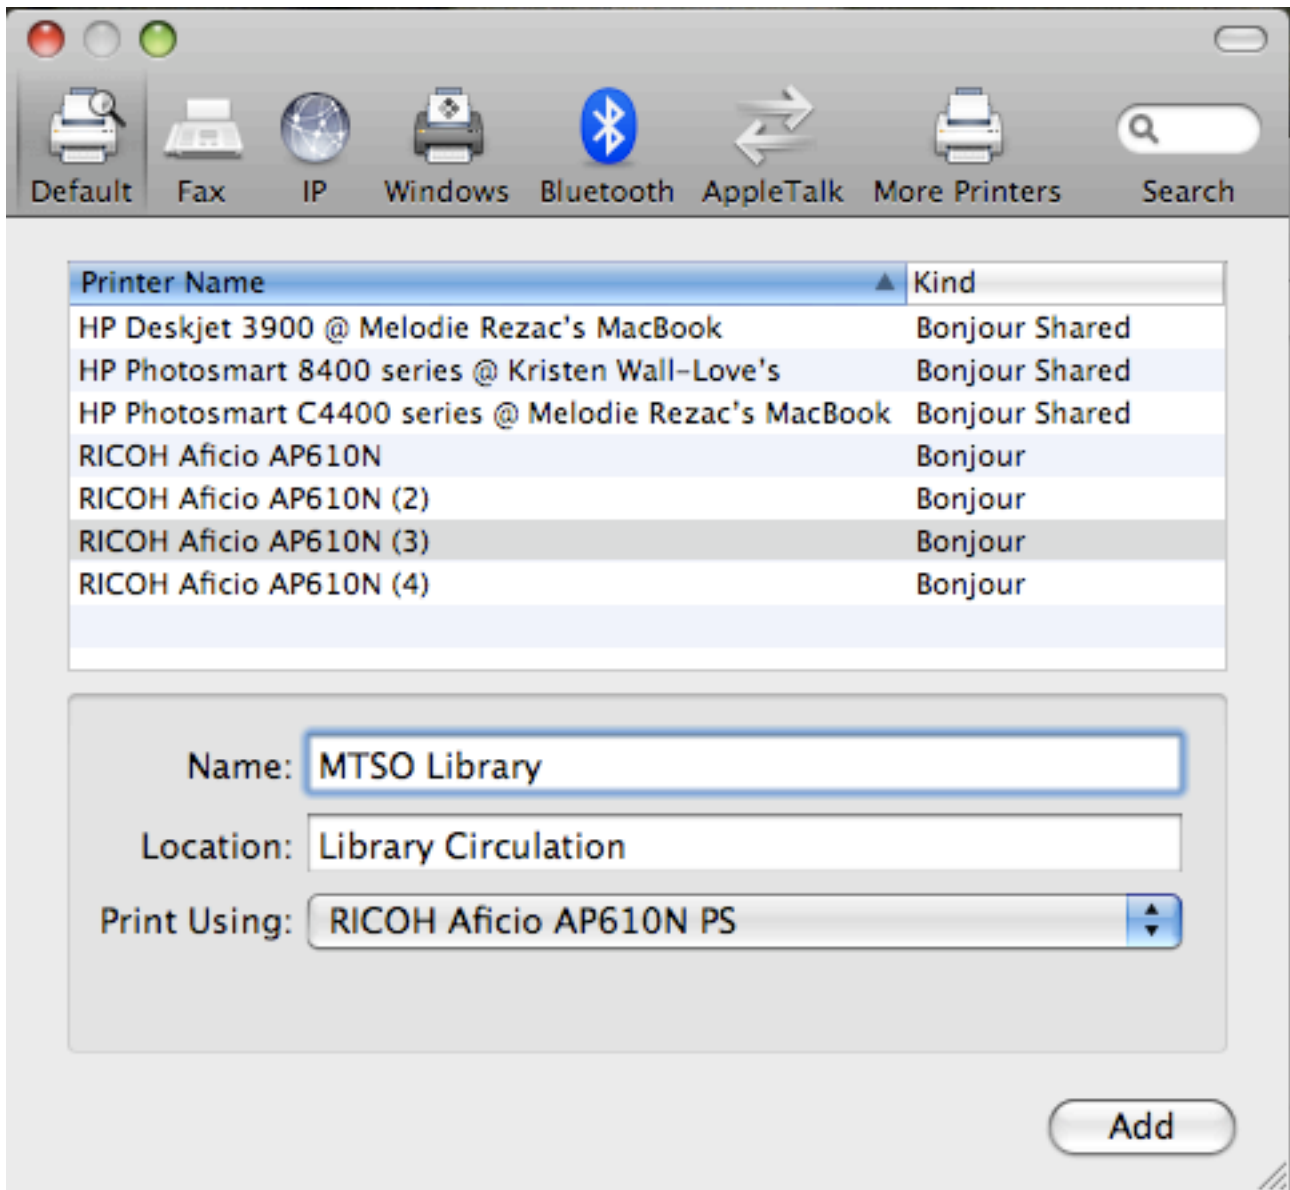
Default Fax IP Windows Bluetooth AppleTalk More Printers Search

| Printer Name | Kind |
|---|---|
| HP Deskjet 3900 @ Melodie Rezac's MacBook | Bonjour Shared |
| HP Photosmart 8400 series @ Kristen Wall-Love's | Bonjour Shared |
| HP Photosmart C4400 series @ Melodie Rezac's MacBook | Bonjour Shared |
| RICOH Aficio AP610N | Bonjour |
| RICOH Aficio AP610N (2) | Bonjour |
| RICOH Aficio AP610N (3) | Bonjour |
| RICOH Aficio AP610N (4) | Bonjour |

Name: MTSO Library

Location: Library Circulation

Print Using: RICOH Aficio AP610N PS

Add